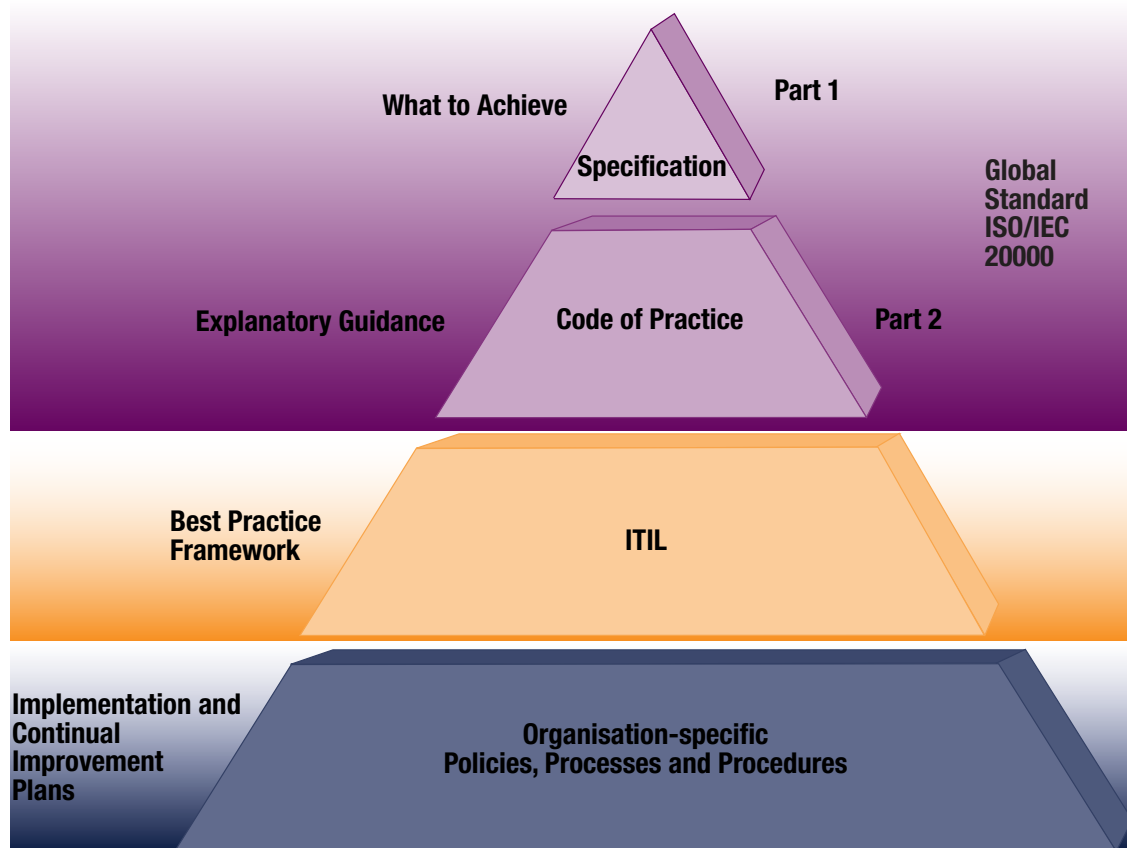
What to Achieve

Part 1

Specification

Global Standard ISO/IEC 20000

Explanatory Guidance

Code of Practice

Part 2

Best Practice Framework

ITIL

Implementation and Continual Improvement Plans

Organisation-specific Policies, Processes and Procedures